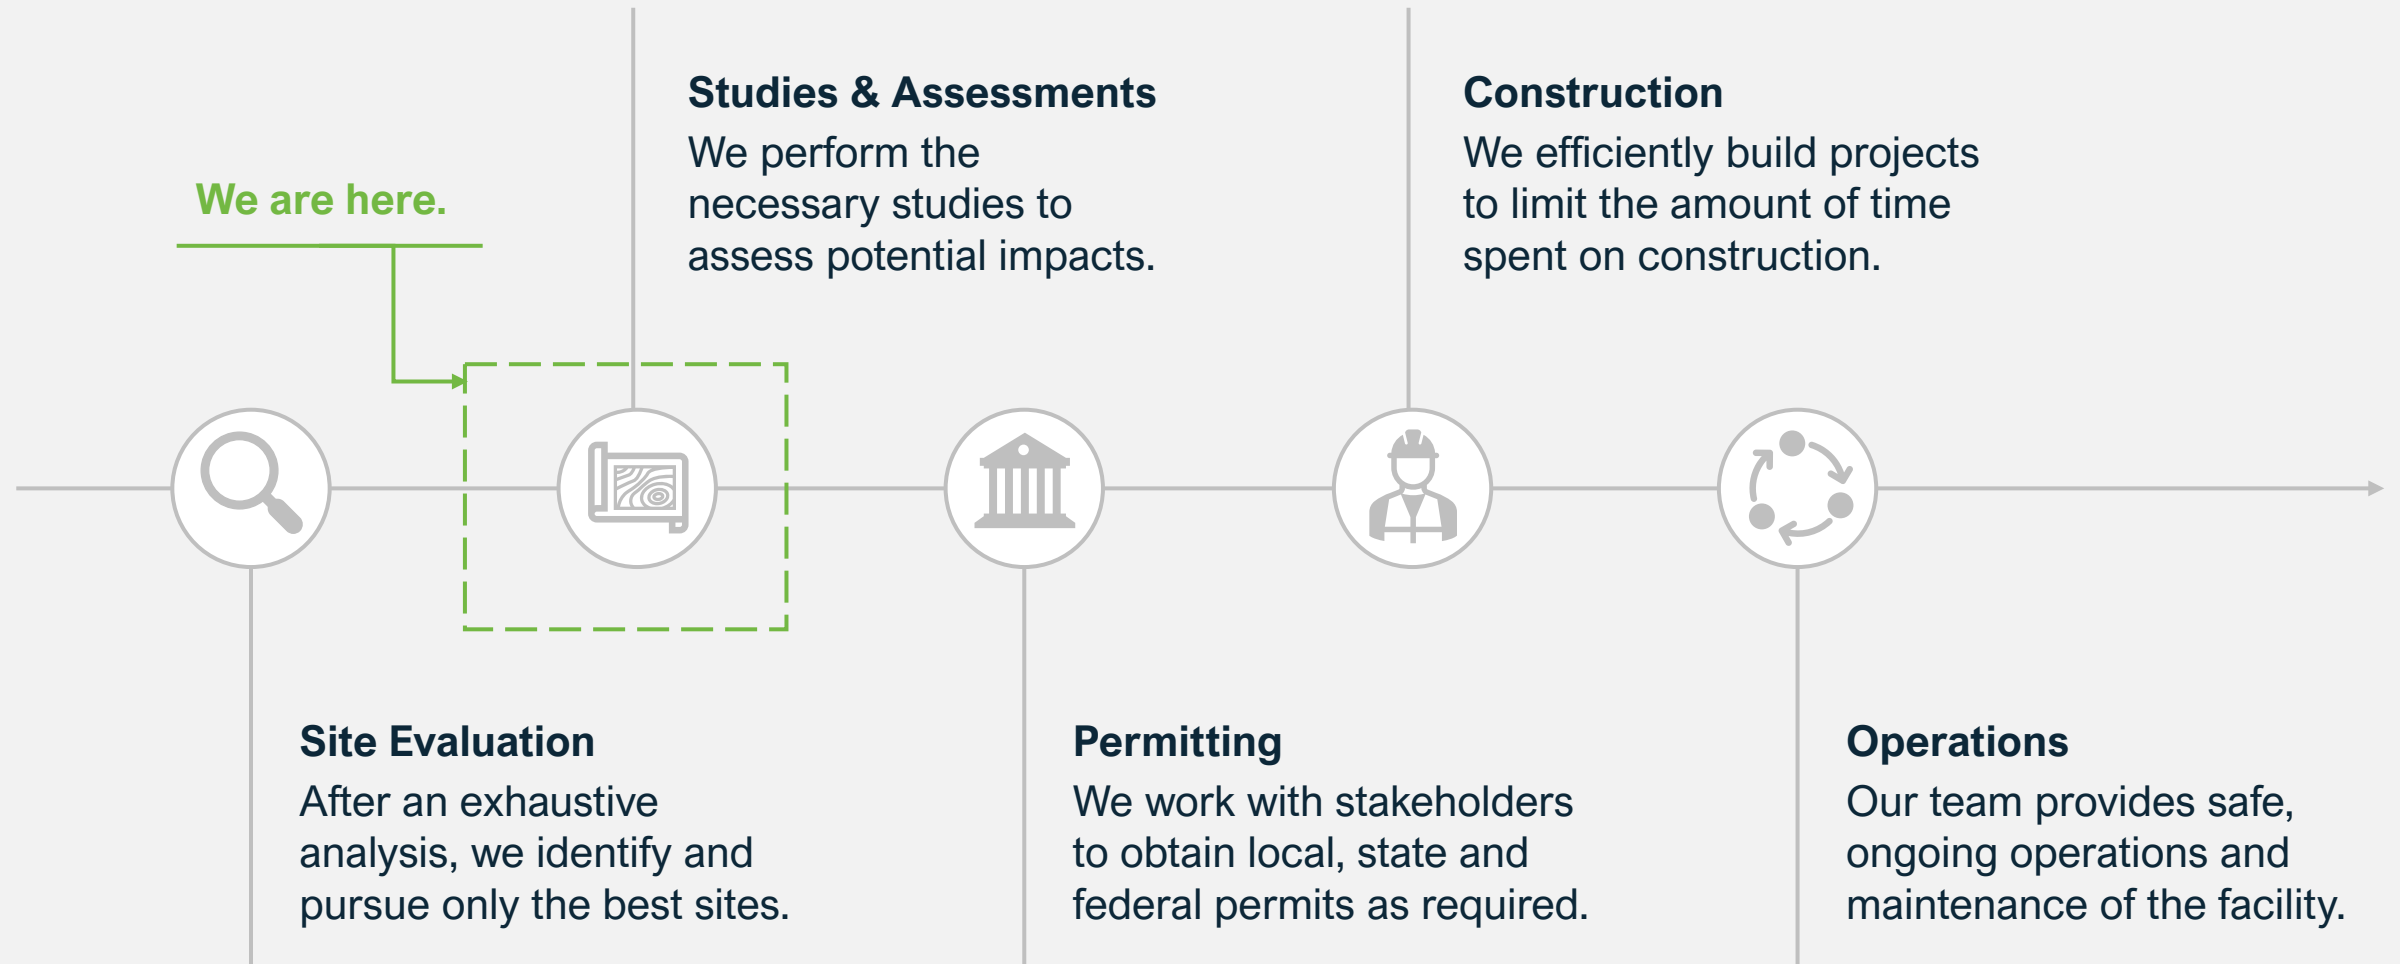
Studies & Assessments
We perform the necessary studies to assess potential impacts.

Construction
We efficiently build projects to limit the amount of time spent on construction.

We are here.

Site Evaluation
After an exhaustive analysis, we identify and pursue only the best sites.

Permitting
We work with stakeholders to obtain local, state and federal permits as required.

Operations
Our team provides safe, ongoing operations and maintenance of the facility.